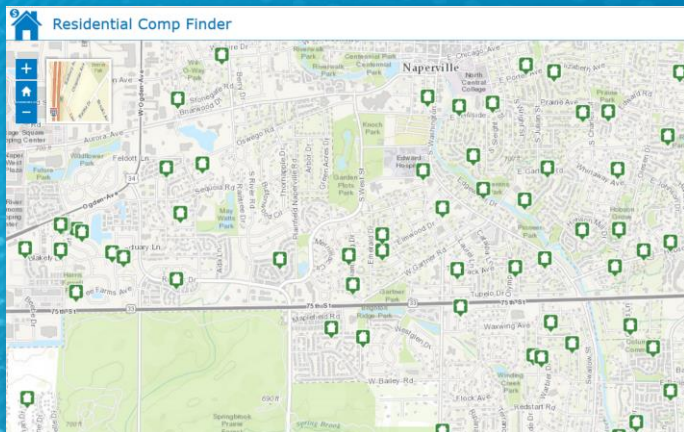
Residential Comp Finder

+
−

Naperville
North Central College
Centennial Park
Centennial Beach
Riverwalk Park
Kroehler Park
Knoch Park
Edward Hospital
Garden Plum Park
May Watts Park
Fullers Park
Hobson Grove
Pioneer Park
Heritage Woods
Gartner Park
Ridge Park
Winding Creek Park
Springbrook Prairie Forest Preserve
Ogden Ave
Aurora Ave
Oswego Rd
Feldott Ln
Jefferson Ave
Chicago Ave
E Porter Ave
Prairie Ave
Hillside Rd
Gartner Rd
Bailey Rd
W Bailey Rd
75th St
Wehrli Rd
Washington St
Plank Rd
Mill St
Book Rd
Modaff Rd
Naper Blvd
Whispering Hills Dr
Leverenz Rd
Kestrel Ln
Grand Ave
Jackson Ave
Elizabeth Ave
Ellsworth St
Sherman Ave
Benton Ave
Olesen Dr
Wagner Rd
Spring Ave
Bailey Ct
Muirfield Ln
Sequoia Rd
Royce Rd
Redwood Rd
Stonebridge Dr
Ardmore Rd
Tupelo Dr
690 ft